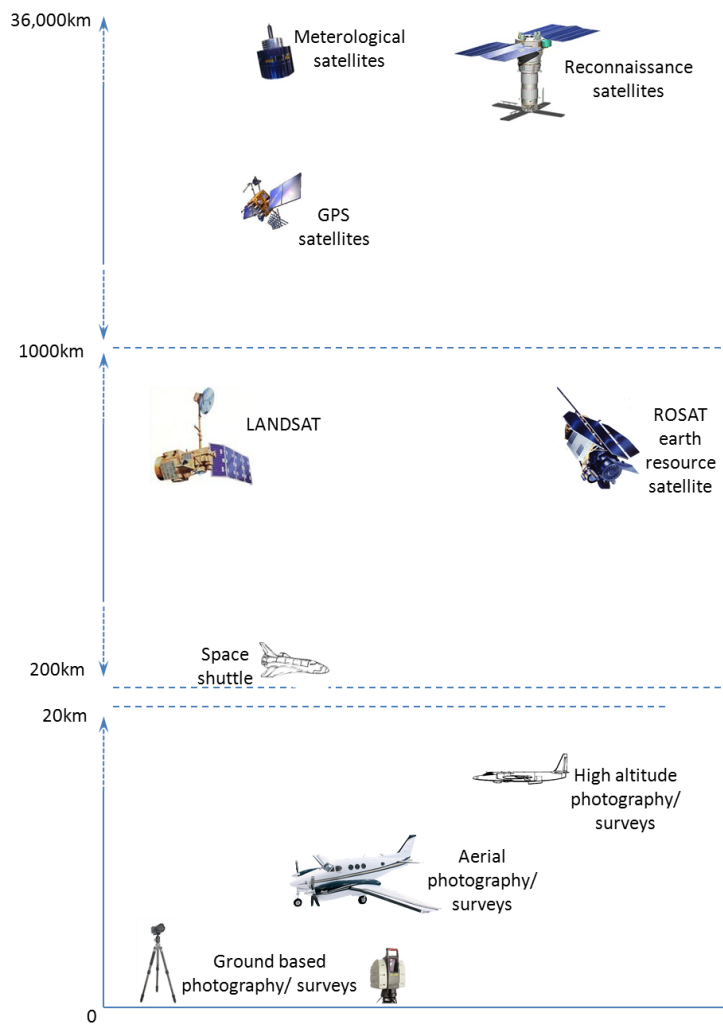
36,000km

Meterological satellites

Reconnaissance satellites

GPS satellites

1000km

LANDSAT

ROSAT earth resource satellite

Space shuttle

200km

20km

High altitude photography/ surveys

Aerial photography/ surveys

Ground based photography/ surveys

0